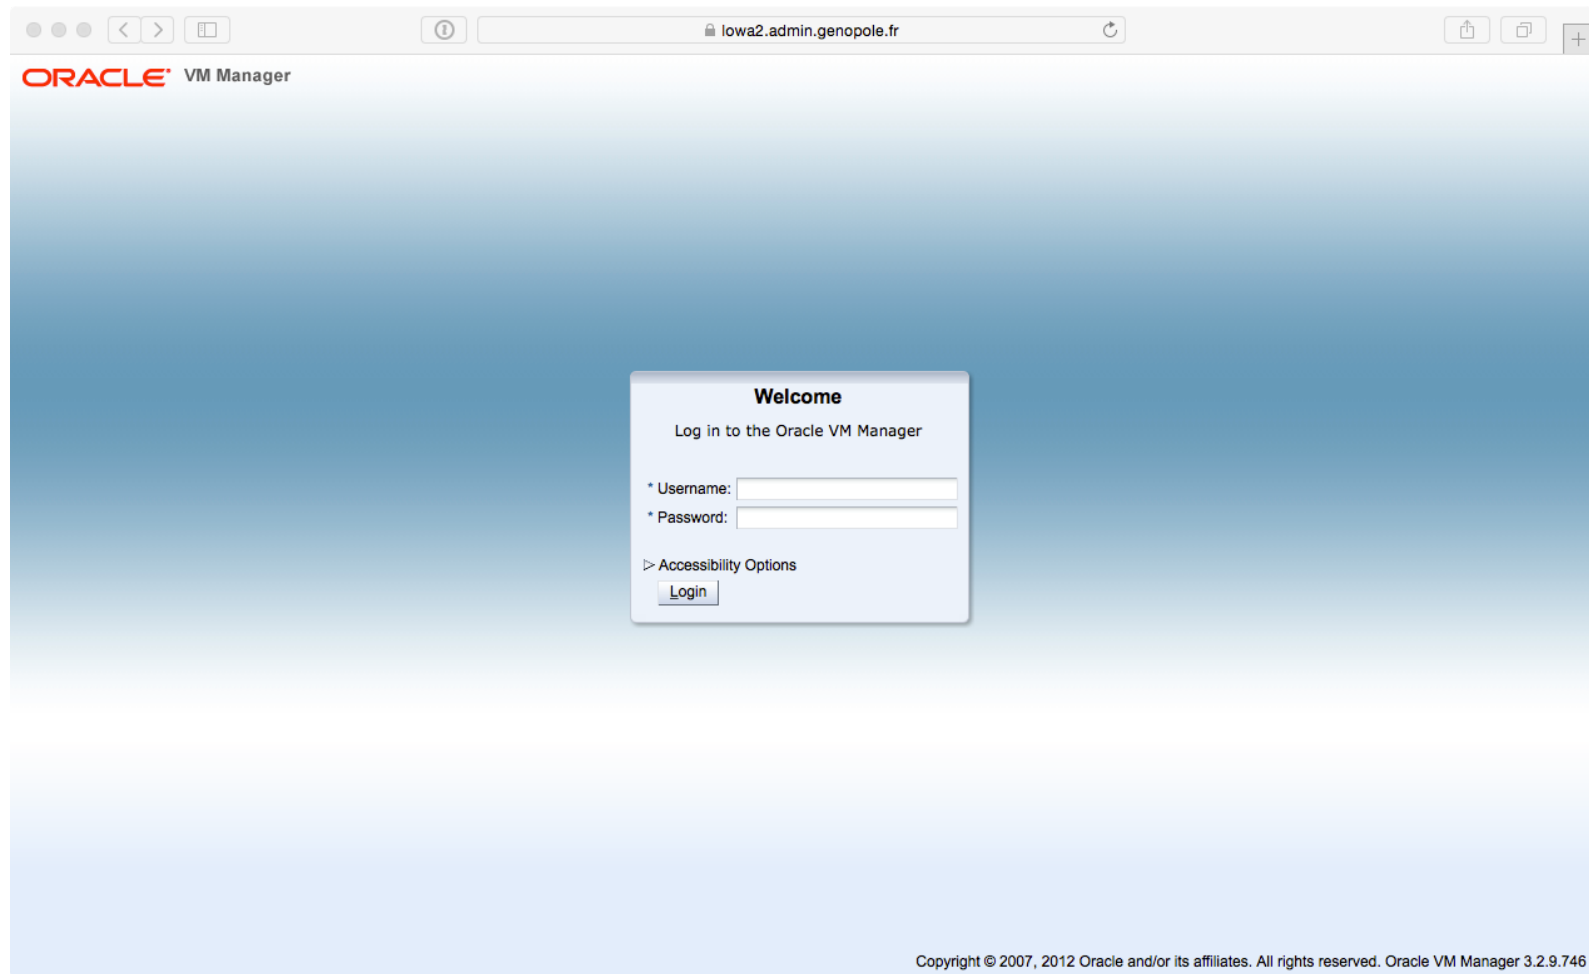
lowa2.admin.genopole.fr

ORACLE VM Manager

Welcome

Log in to the Oracle VM Manager

* Username:

* Password:

▷ Accessibility Options

Login

Copyright © 2007, 2012 Oracle and/or its affiliates. All rights reserved. Oracle VM Manager 3.2.9.746